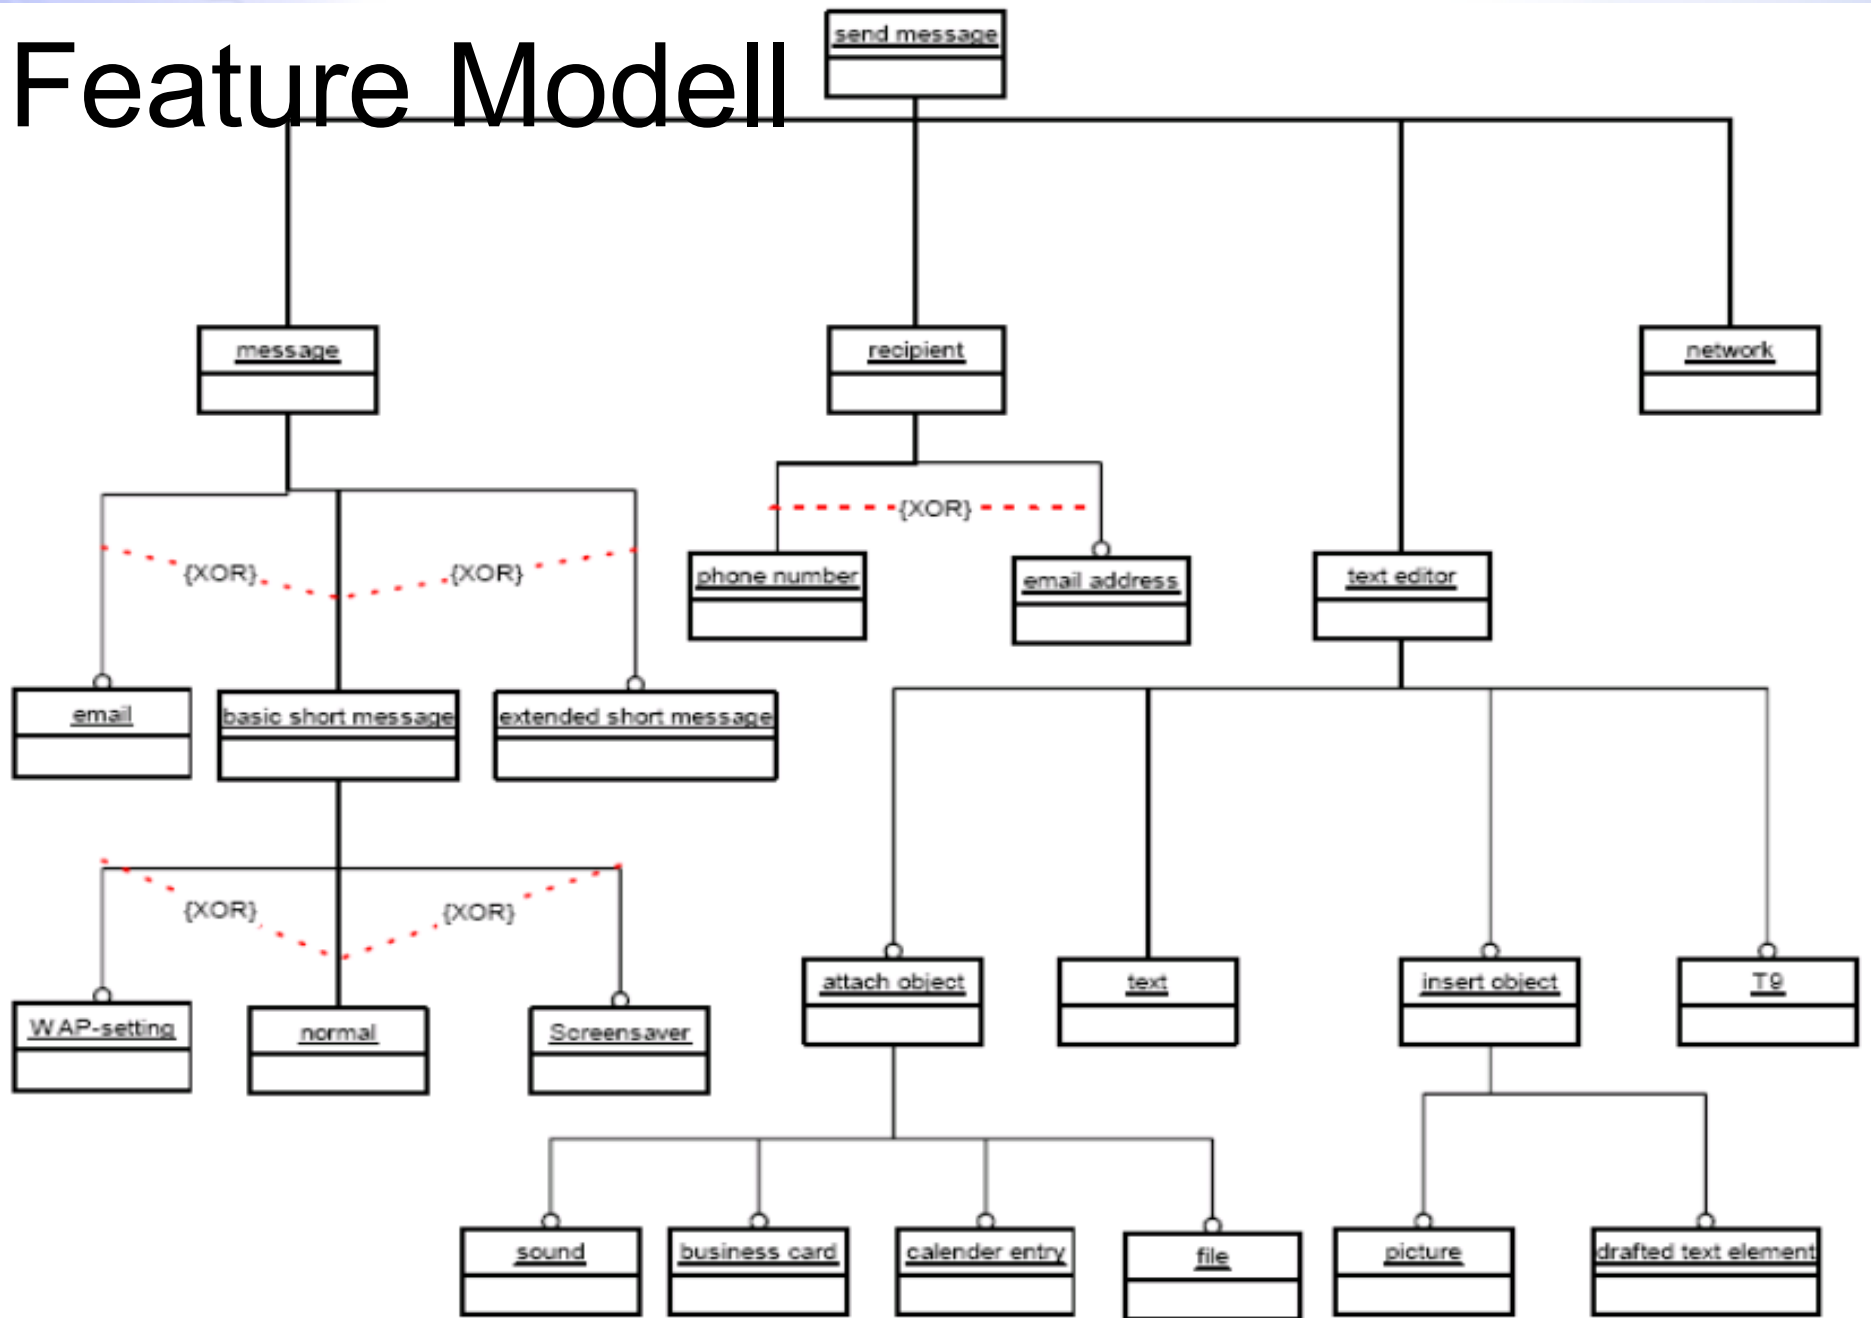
Feature Modell

send message

message

recipient

network

{XOR}

phone number

email address

text editor

{XOR}

{XOR}

email

basic short message

extended short message

{XOR}

{XOR}

WAP-setting

normal

Screensaver

attach object

text

insert object

T9

sound

business card

calender entry

file

picture

drafted text element